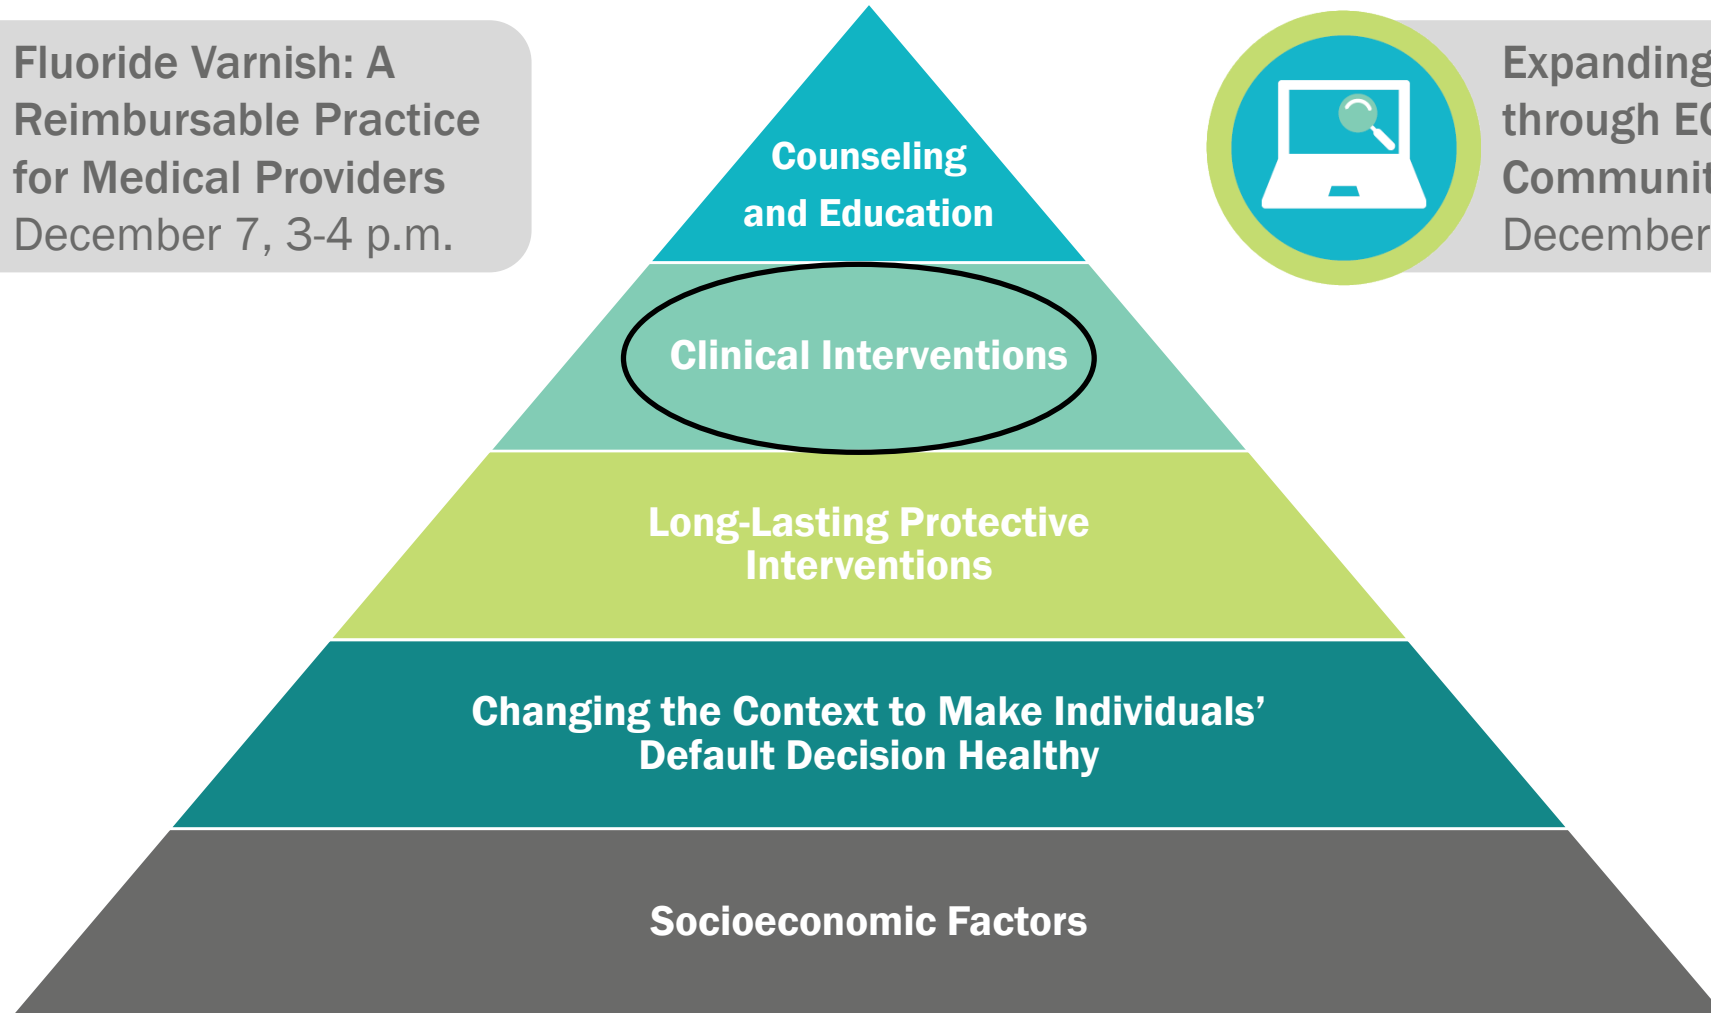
Fluoride Varnish: A Reimbursable Practice for Medical Providers
December 7, 3-4 p.m.

Expanding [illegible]
through EC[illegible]
Communit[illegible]
December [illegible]

Counseling and Education

Clinical Interventions

Long-Lasting Protective Interventions

Changing the Context to Make Individuals' Default Decision Healthy

Socioeconomic Factors